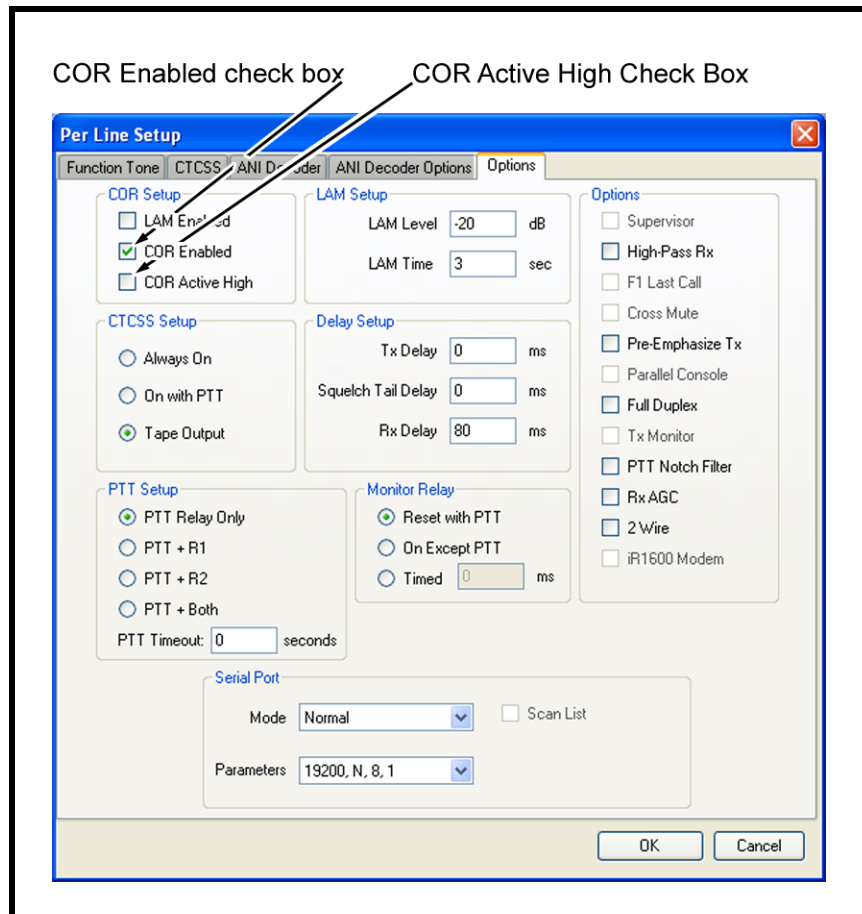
COR Enabled check box

COR Active High Check Box

Per Line Setup

Function Tone | CTCSS | ANI Decoder | ANI Decoder Options | Options

COR Setup
LAM Enabled
COR Enabled
COR Active High

LAM Setup
LAM Level -20 dB
LAM Time 3 sec

Options
Supervisor
High-Pass Rx
F1 Last Call
Cross Mute
Pre-Emphasize Tx
Parallel Console
Full Duplex
Tx Monitor
PTT Notch Filter
Rx AGC
2 Wire
iR1600 Modem

CTCSS Setup
Always On
On with PTT
Tape Output

Delay Setup
Tx Delay 0 ms
Squelch Tail Delay 0 ms
Rx Delay 80 ms

PTT Setup
PTT Relay Only
PTT + R1
PTT + R2
PTT + Both
PTT Timeout: 0 seconds

Monitor Relay
Reset with PTT
On Except PTT
Timed 0 ms

Serial Port
Mode Normal
Scan List
Parameters 19200, N, 8, 1

OK
Cancel